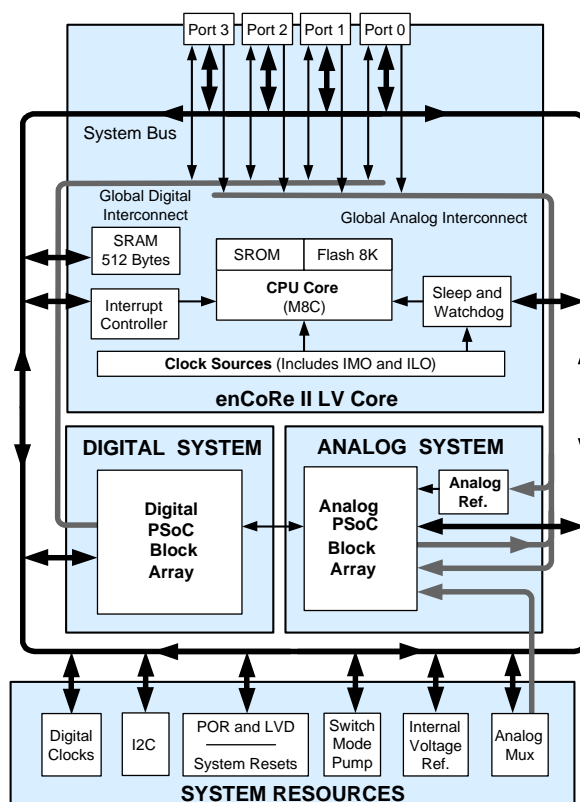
Port 3 Port 2 Port 1 Port 0

System Bus

Global Digital Interconnect

Global Analog Interconnect

SRAM 512 Bytes

SROM Flash 8K

CPU Core (M8C)

Interrupt Controller

Sleep and Watchdog

Clock Sources (Includes IMO and ILO)

enCoRe II LV Core

DIGITAL SYSTEM

ANALOG SYSTEM

Digital PSoC Block Array

Analog Ref.

Analog PSoC Block Array

Digital Clocks

I2C

POR and LVD

System Resets

Switch Mode Pump

Internal Voltage Ref.

Analog Mux

SYSTEM RESOURCES